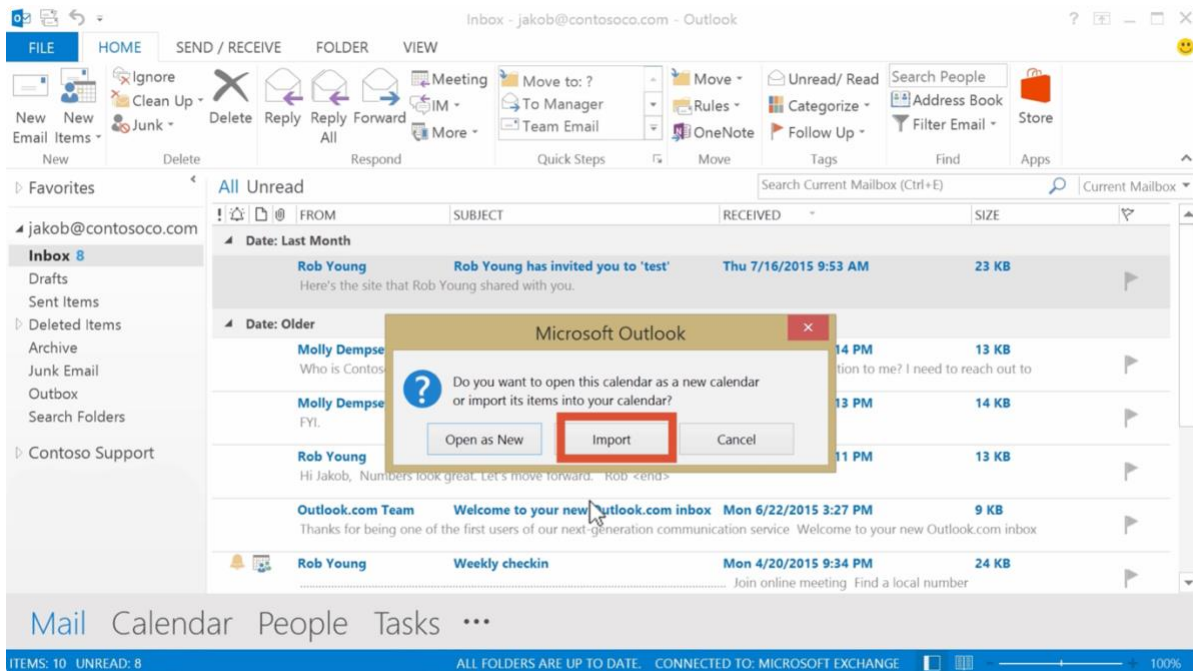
Inbox - jakob@contosoco.com - Outlook

FILE HOME SEND / RECEIVE FOLDER VIEW

New Email New Items Ignore Clean Up Junk Delete Reply Reply All Forward Meeting IM More Move to: ? To Manager Team Email Move Rules OneNote Unread/ Read Categorize Follow Up Search People Address Book Filter Email Store

New Delete Respond Quick Steps Move Tags Find Apps

Favorites

jakob@contosoco.com
Inbox 8
Drafts
Sent Items
Deleted Items
Archive
Junk Email
Outbox
Search Folders

Contoso Support

All Unread

Search Current Mailbox (Ctrl+E) Current Mailbox

FROM SUBJECT RECEIVED SIZE

Date: Last Month

Rob Young Rob Young has invited you to 'test' Thu 7/16/2015 9:53 AM 23 KB
Here's the site that Rob Young shared with you.

Date: Older

Molly Dempse 14 PM 13 KB
Who is Contos tion to me? I need to reach out to

Molly Dempse 13 PM 14 KB
FYI.

Rob Young 11 PM 13 KB
Hi Jakob, Numbers look great. Let's move forward. Rob <end>

Microsoft Outlook

Do you want to open this calendar as a new calendar or import its items into your calendar?

Open as New Import Cancel

Outlook.com Team Welcome to your new Outlook.com inbox Mon 6/22/2015 3:27 PM 9 KB
Thanks for being one of the first users of our next-generation communication service Welcome to your new Outlook.com inbox

Rob Young Weekly checkin Mon 4/20/2015 9:34 PM 24 KB
Join online meeting Find a local number

Mail Calendar People Tasks ...

ITEMS: 10 UNREAD: 8 ALL FOLDERS ARE UP TO DATE. CONNECTED TO: MICROSOFT EXCHANGE 100%